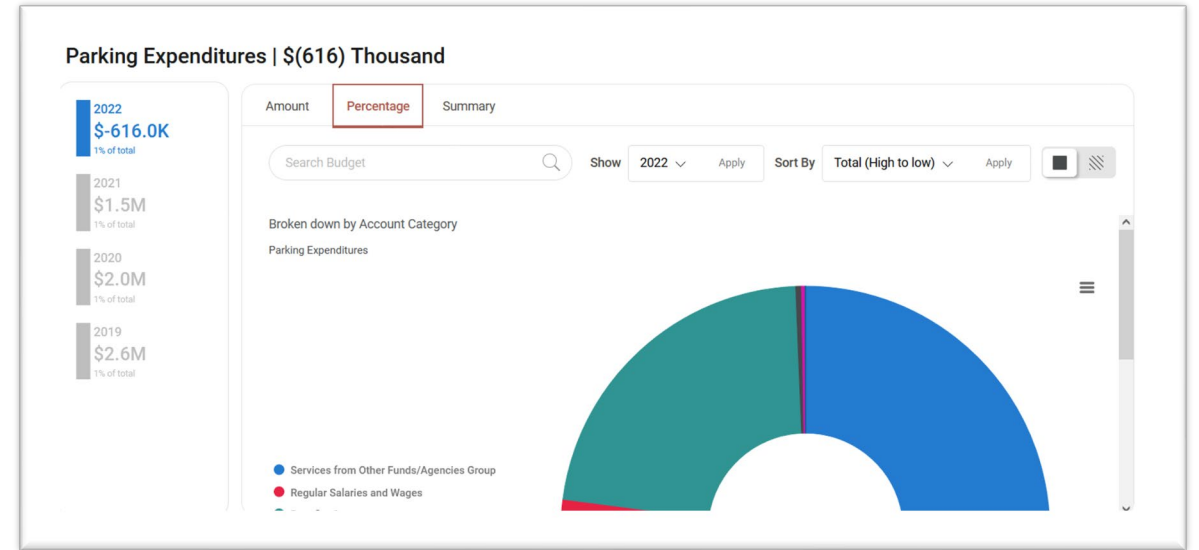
Parking Expenditures | $(616) Thousand

2022
$-616.0K
1% of total

2021
$1.5M
1% of total

2020
$2.0M
1% of total

2019
$2.6M
1% of total

Amount
Percentage
Summary

Search Budget

Show 2022 Apply
Sort By Total (High to low) Apply

Broken down by Account Category

Parking Expenditures

Services from Other Funds/Agencies Group
Regular Salaries and Wages
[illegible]